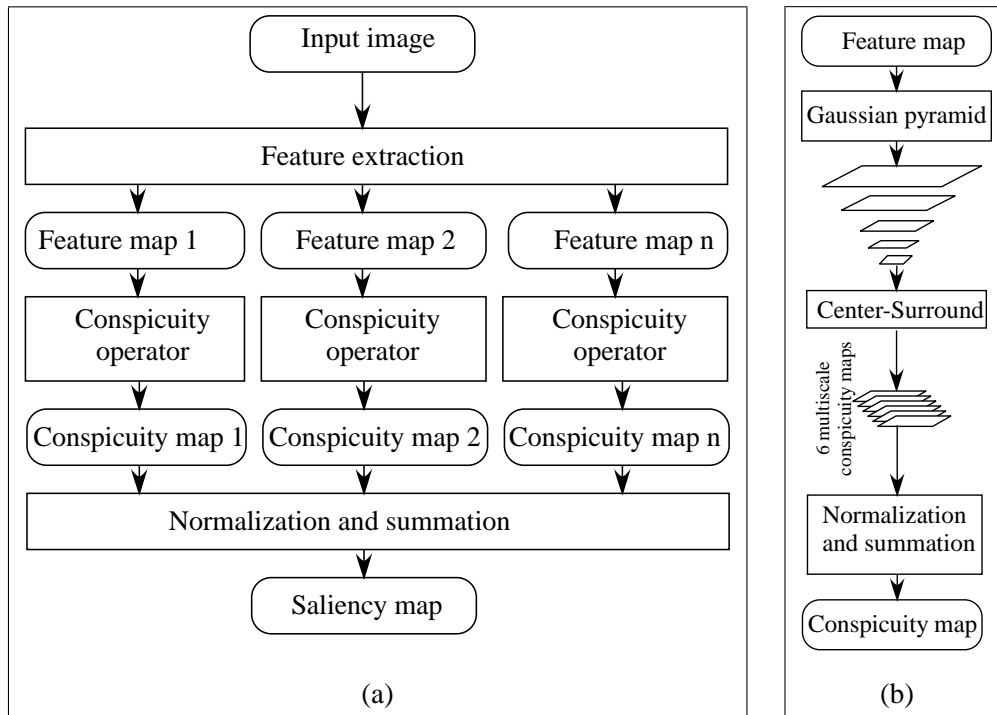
Input image

Feature extraction

Feature map 1

Feature map 2

Feature map n

Conspicuity operator

Conspicuity operator

Conspicuity operator

Conspicuity map 1

Conspicuity map 2

Conspicuity map n

Normalization and summation

Saliency map

(a)

Feature map

Gaussian pyramid

Center-Surround

6 multiscale conspicuity maps

Normalization and summation

Conspicuity map

(b)